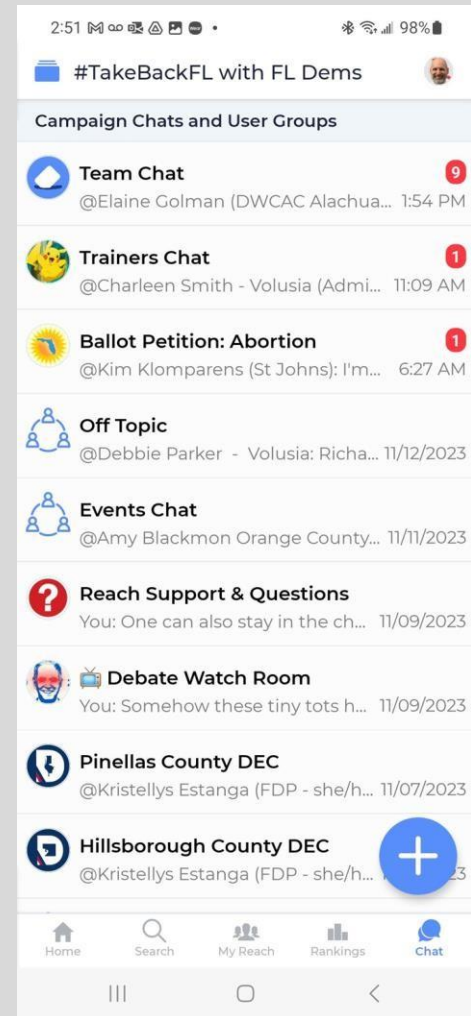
2:51 98%

#TakeBackFL with FL Dems

Campaign Chats and User Groups

Team Chat
9
@Elaine Golman (DWCAC Alachua... 1:54 PM

Trainers Chat
1
@Charleen Smith - Volusia (Admi... 11:09 AM

Ballot Petition: Abortion
1
@Kim Klomparens (St Johns): I'm... 6:27 AM

Off Topic
@Debbie Parker - Volusia: Richa... 11/12/2023

Events Chat
@Amy Blackmon Orange County... 11/11/2023

Reach Support & Questions
You: One can also stay in the ch... 11/09/2023

📺 Debate Watch Room
You: Somehow these tiny tots h... 11/09/2023

Pinellas County DEC
@Kristellys Estanga (FDP - she/h... 11/07/2023

Hillsborough County DEC
@Kristellys Estanga (FDP - she/h... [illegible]23

Home
Search
My Reach
Rankings
Chat